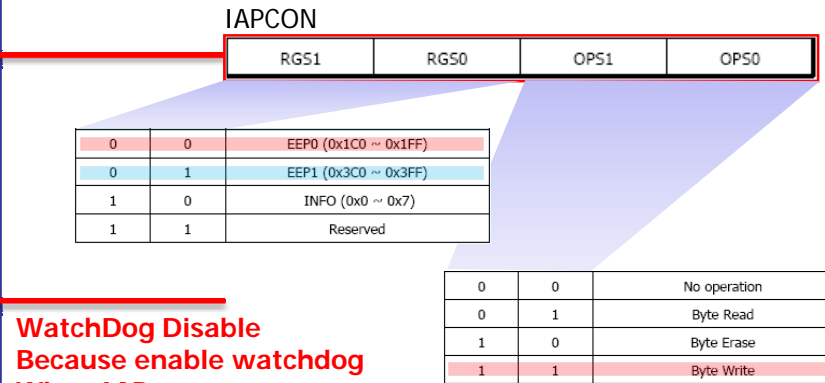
IAPCON

| RGS1 | RGS0 | OPS1 | OPS0 |
|---|---|---|---|

| | | |
|---|---|---|
| 0 | 0 | EEP0 (0x1C0 ~ 0x1FF) |
| 0 | 1 | EEP1 (0x3C0 ~ 0x3FF) |
| 1 | 0 | INFO (0x0 ~ 0x7) |
| 1 | 1 | Reserved |

| | | |
|---|---|---|
| 0 | 0 | No operation |
| 0 | 1 | Byte Read |
| 1 | 0 | Byte Erase |
| 1 | 1 | Byte Write |

WatchDog Disable
Because enable watchdog
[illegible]